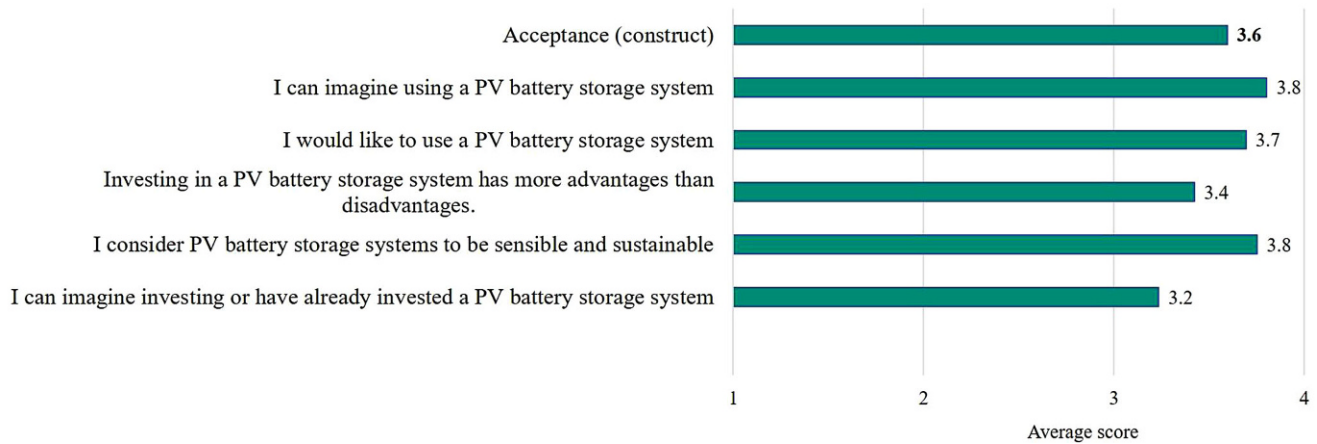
Acceptance (construct) **3.6**

I can imagine using a PV battery storage system 3.8

I would like to use a PV battery storage system 3.7

Investing in a PV battery storage system has more advantages than disadvantages. 3.4

I consider PV battery storage systems to be sensible and sustainable 3.8

I can imagine investing or have already invested a PV battery storage system 3.2

1 2 3 4

Average score